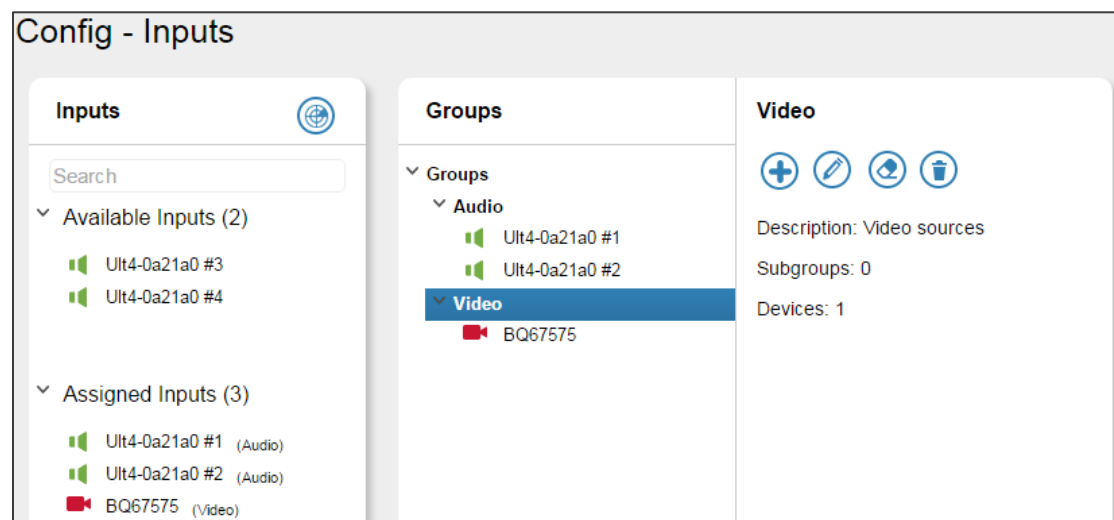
Config - Inputs

Inputs

Search

Available Inputs (2)

Ult4-0a21a0 #3

Ult4-0a21a0 #4

Assigned Inputs (3)

Ult4-0a21a0 #1 (Audio)

Ult4-0a21a0 #2 (Audio)

BQ67575 (Video)

Groups

Groups

Audio

Ult4-0a21a0 #1

Ult4-0a21a0 #2

Video

BQ67575

Video

Description: Video sources

Subgroups: 0

Devices: 1